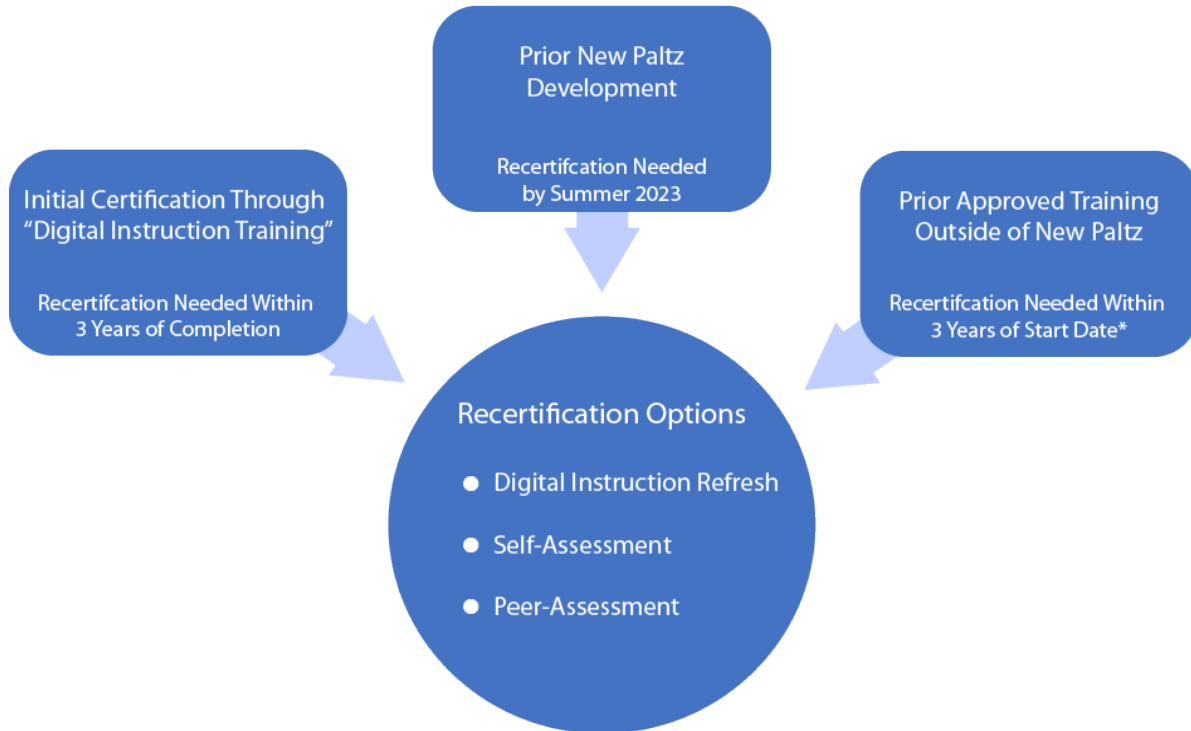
Initial Certification Through "Digital Instruction Training"

Recertifcation Needed Within 3 Years of Completion

Prior New Paltz Development

Recertifcation Needed by Summer 2023

Prior Approved Training Outside of New Paltz

Recertifcation Needed Within 3 Years of Start Date*

Recertification Options

- Digital Instruction Refresh
- Self-Assessment
- Peer-Assessment